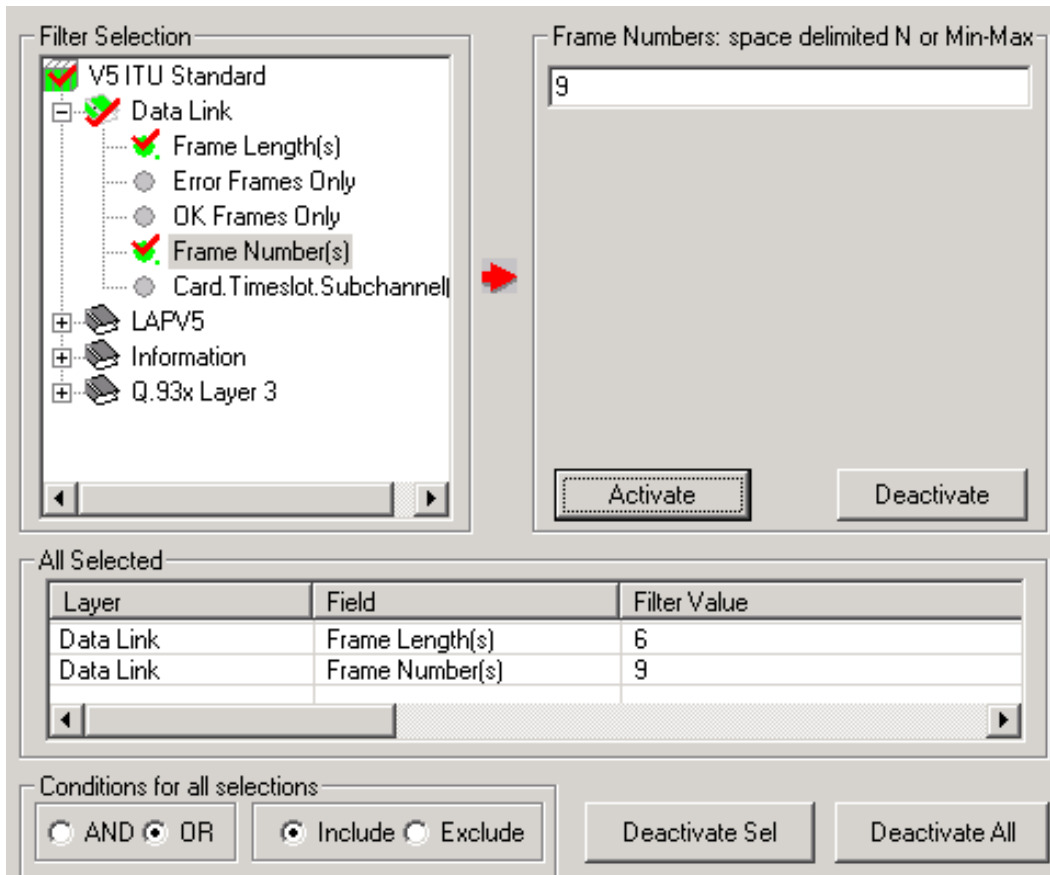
Filter Selection

V5 ITU Standard
Data Link
Frame Length(s)
Error Frames Only
OK Frames Only
Frame Number(s)
Card.Timeslot.Subchannel
LAPV5
Information
Q.93x Layer 3

Frame Numbers: space delimited N or Min-Max

9

Activate

Deactivate

All Selected

| Layer | Field | Filter Value |
|---|---|---|
| Data Link | Frame Length(s) | 6 |
| Data Link | Frame Number(s) | 9 |

Conditions for all selections

AND OR

Include Exclude

Deactivate Sel

Deactivate All